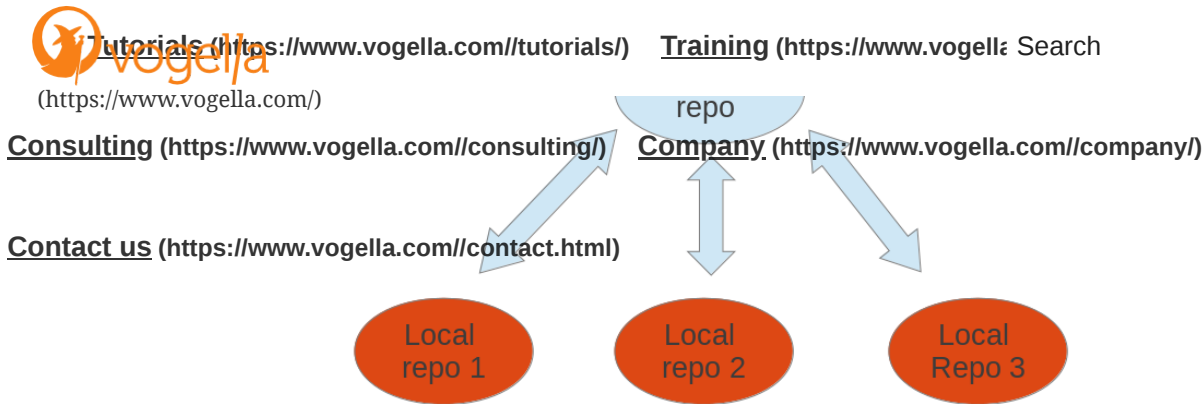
vogella
(https://www.vogella.com/)

Tutorials (https://www.vogella.com//tutorials/) Training (https://www.vogella Search

repo

Consulting (https://www.vogella.com//consulting/) Company (https://www.vogella.com//company/)

Contact us (https://www.vogella.com//contact.html)

Local repo 1

Local repo 2

Local Repo 3